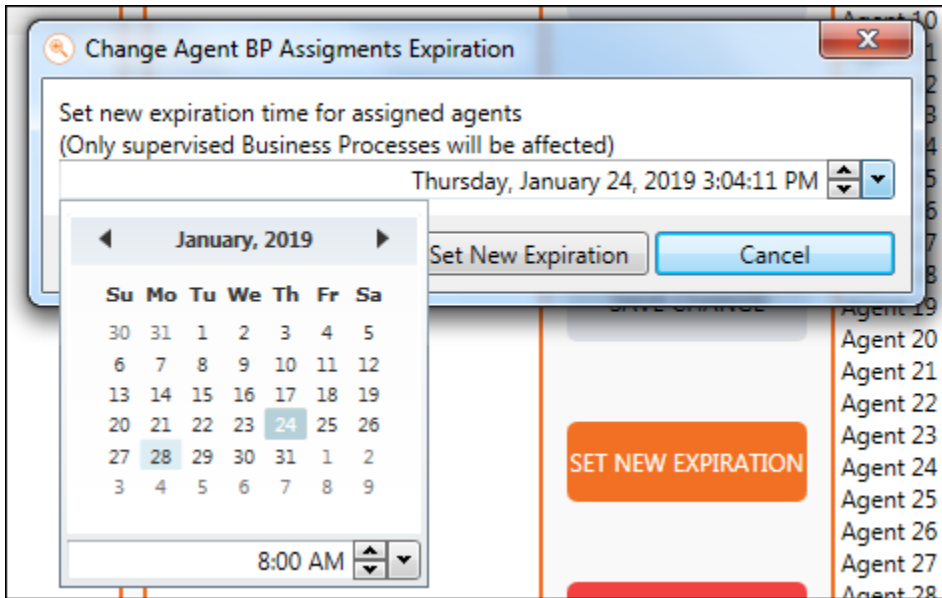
Change Agent BP Assigments Expiration

Set new expiration time for assigned agents
(Only supervised Business Processes will be affected)

Thursday, January 24, 2019 3:04:11 PM

January, 2019

| Su | Mo | Tu | We | Th | Fr | Sa |
|---|---|---|---|---|---|---|
| 30 | 31 | 1 | 2 | 3 | 4 | 5 |
| 6 | 7 | 8 | 9 | 10 | 11 | 12 |
| 13 | 14 | 15 | 16 | 17 | 18 | 19 |
| 20 | 21 | 22 | 23 | 24 | 25 | 26 |
| 27 | 28 | 29 | 30 | 31 | 1 | 2 |
| 3 | 4 | 5 | 6 | 7 | 8 | 9 |

8:00 AM

Set New Expiration

Cancel

SET NEW EXPIRATION

Agent 10
Agent 19
Agent 20
Agent 21
Agent 22
Agent 23
Agent 24
Agent 25
Agent 26
Agent 27
Agent 28